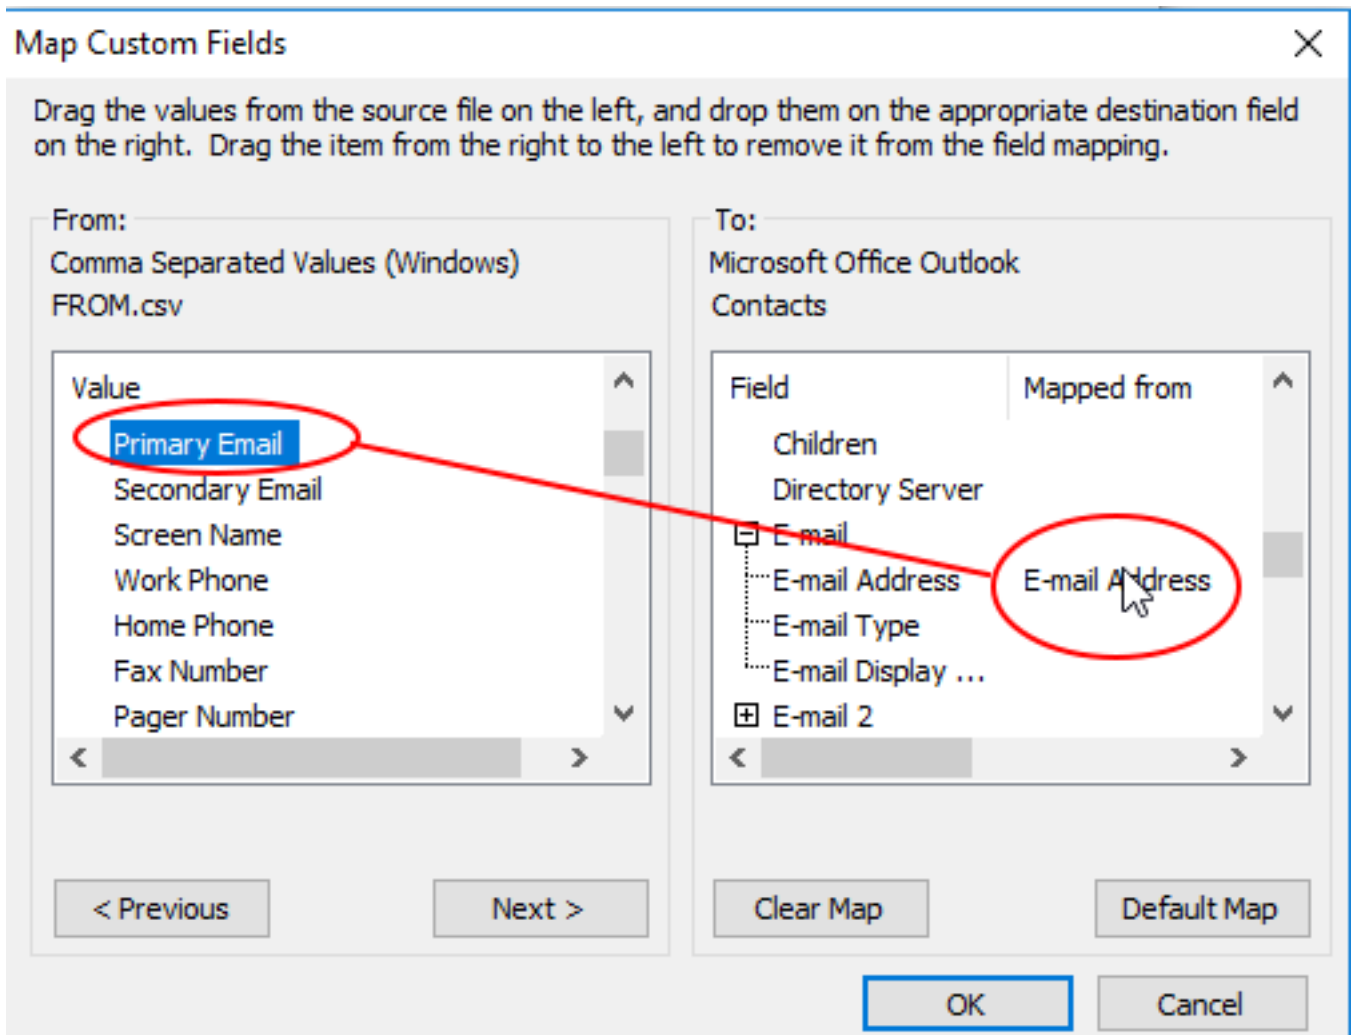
Map Custom Fields

Drag the values from the source file on the left, and drop them on the appropriate destination field on the right. Drag the item from the right to the left to remove it from the field mapping.

From:
Comma Separated Values (Windows)
FROM.csv

Value
Primary Email
Secondary Email
Screen Name
Work Phone
Home Phone
Fax Number
Pager Number

To:
Microsoft Office Outlook
Contacts

| Field | Mapped from |
|---|---|
| Children | |
| Directory Server | |
| E-mail | |
| E-mail Address | E-mail Address |
| E-mail Type | |
| E-mail Display ... | |
| E-mail 2 | |

< Previous
Next >
Clear Map
Default Map
OK
Cancel